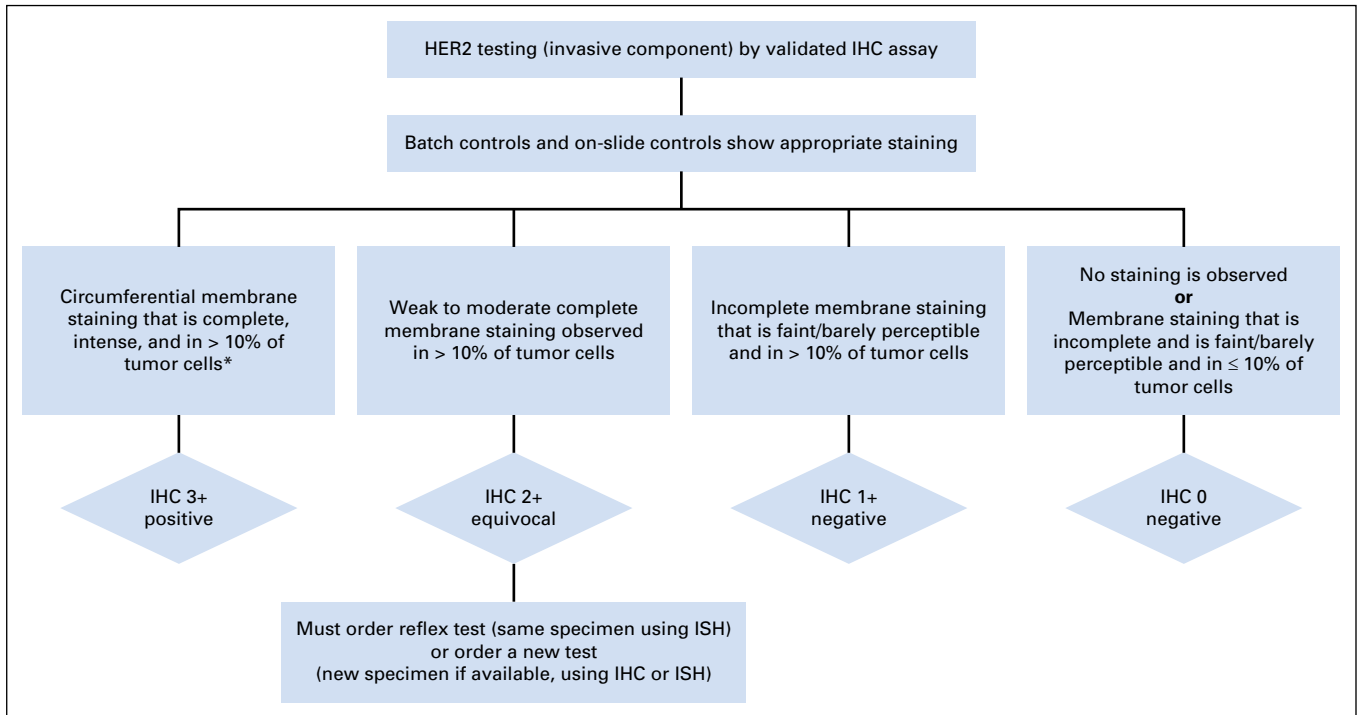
HER2 testing (invasive component) by validated IHC assay

Batch controls and on-slide controls show appropriate staining

Circumferential membrane staining that is complete, intense, and in > 10% of tumor cells*

IHC 3+ positive

Weak to moderate complete membrane staining observed in > 10% of tumor cells

IHC 2+ equivocal

Must order reflex test (same specimen using ISH) or order a new test (new specimen if available, using IHC or ISH)

Incomplete membrane staining that is faint/barely perceptible and in > 10% of tumor cells

IHC 1+ negative

No staining is observed **or** Membrane staining that is incomplete and is faint/barely perceptible and in ≤ 10% of tumor cells

IHC 0 negative